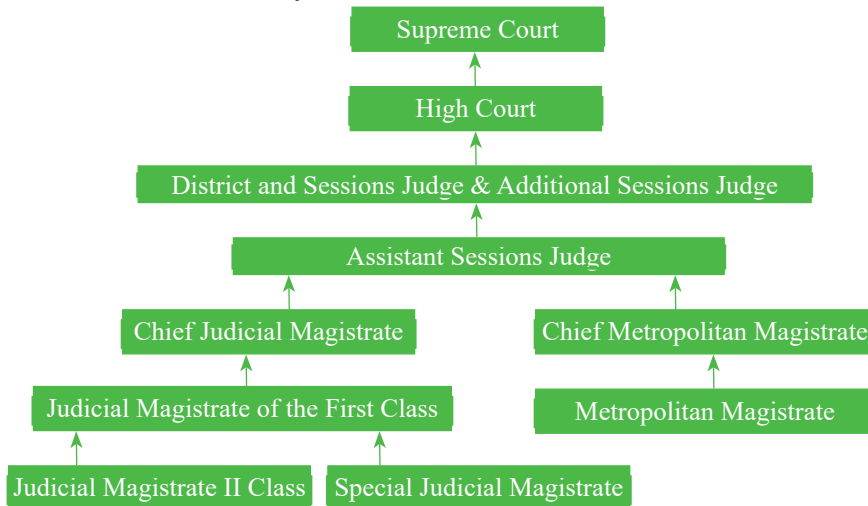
Supreme Court

High Court

District and Sessions Judge & Additional Sessions Judge

Assistant Sessions Judge

Chief Judicial Magistrate

Chief Metropolitan Magistrate

Judicial Magistrate of the First Class

Metropolitan Magistrate

Judicial Magistrate II Class

Special Judicial Magistrate